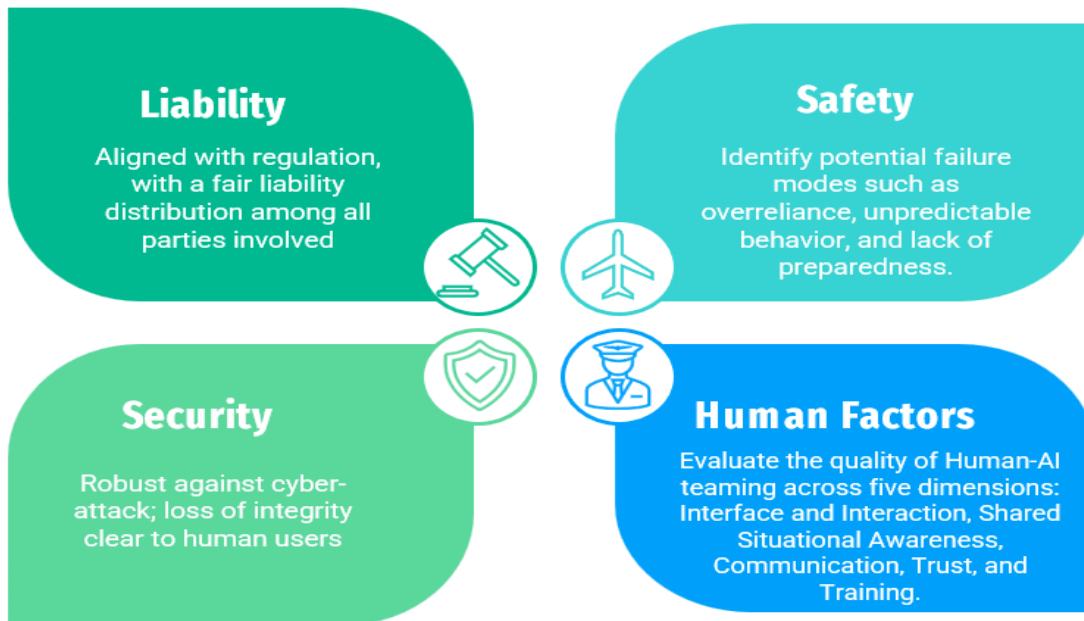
Liability

Aligned with regulation, with a fair liability distribution among all parties involved

Safety

Identify potential failure modes such as overreliance, unpredictable behavior, and lack of preparedness.

Security

Robust against cyber-attack; loss of integrity clear to human users

Human Factors

Evaluate the quality of Human-AI teaming across five dimensions: Interface and Interaction, Shared Situational Awareness, Communication, Trust, and Training.